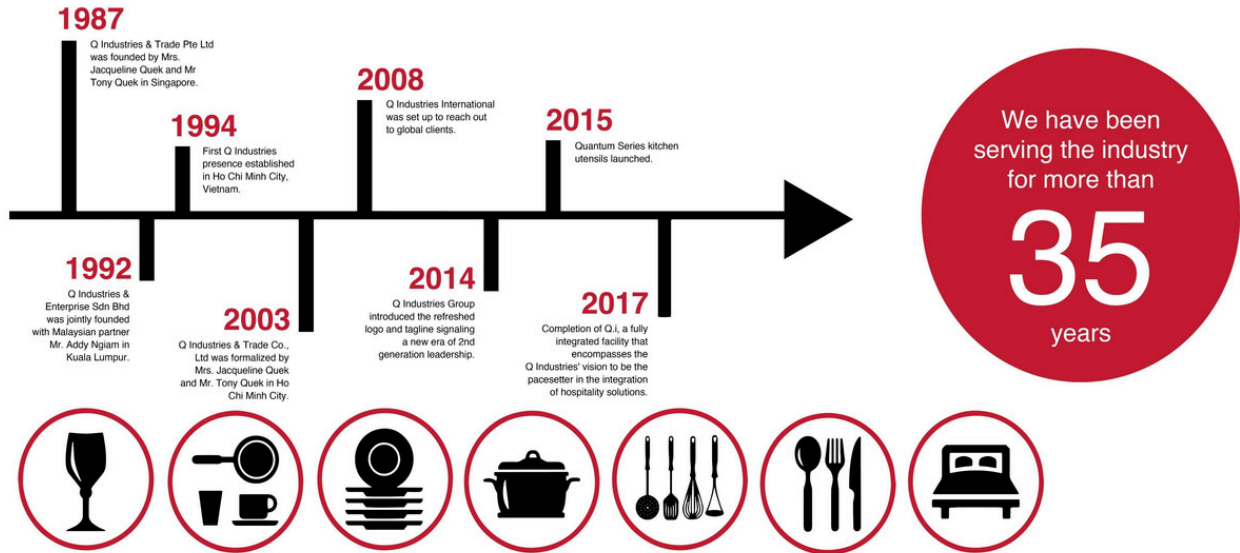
1987
Q Industries & Trade Pte Ltd was founded by Mrs. Jacqueline Quek and Mr Tony Quek in Singapore.

1994
First Q Industries presence established in Ho Chi Minh City, Vietnam.

2008
Q Industries International was set up to reach out to global clients.

2015
Quantum Series kitchen utensils launched.

1992
Q Industries & Enterprise Sdn Bhd was jointly founded with Malaysian partner Mr. Addy Ngiam in Kuala Lumpur.

2003
Q Industries & Trade Co., Ltd was formalized by Mrs. Jacqueline Quek and Mr. Tony Quek in Ho Chi Minh City.

2014
Q Industries Group introduced the refreshed logo and tagline signaling a new era of 2nd generation leadership.

2017
Completion of Q.i, a fully integrated facility that encompasses the Q Industries' vision to be the pacesetter in the integration of hospitality solutions.

We have been serving the industry for more than
35
years